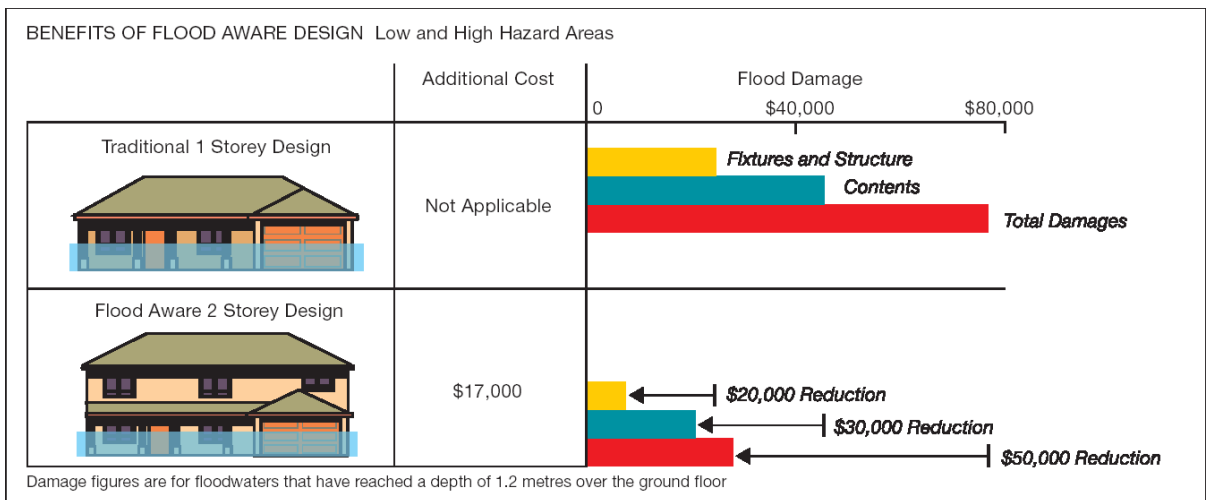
BENEFITS OF FLOOD AWARE DESIGN Low and High Hazard Areas

| | Additional Cost | Flood Damage<br>0 $40,000 $80,000 |
|---|---|---|
| Traditional 1 Storey Design | Not Applicable | Fixtures and Structure<br>Contents<br>Total Damages |
| Flood Aware 2 Storey Design | $17,000 | $20,000 Reduction<br>$30,000 Reduction<br>$50,000 Reduction |

Damage figures are for floodwaters that have reached a depth of 1.2 metres over the ground floor